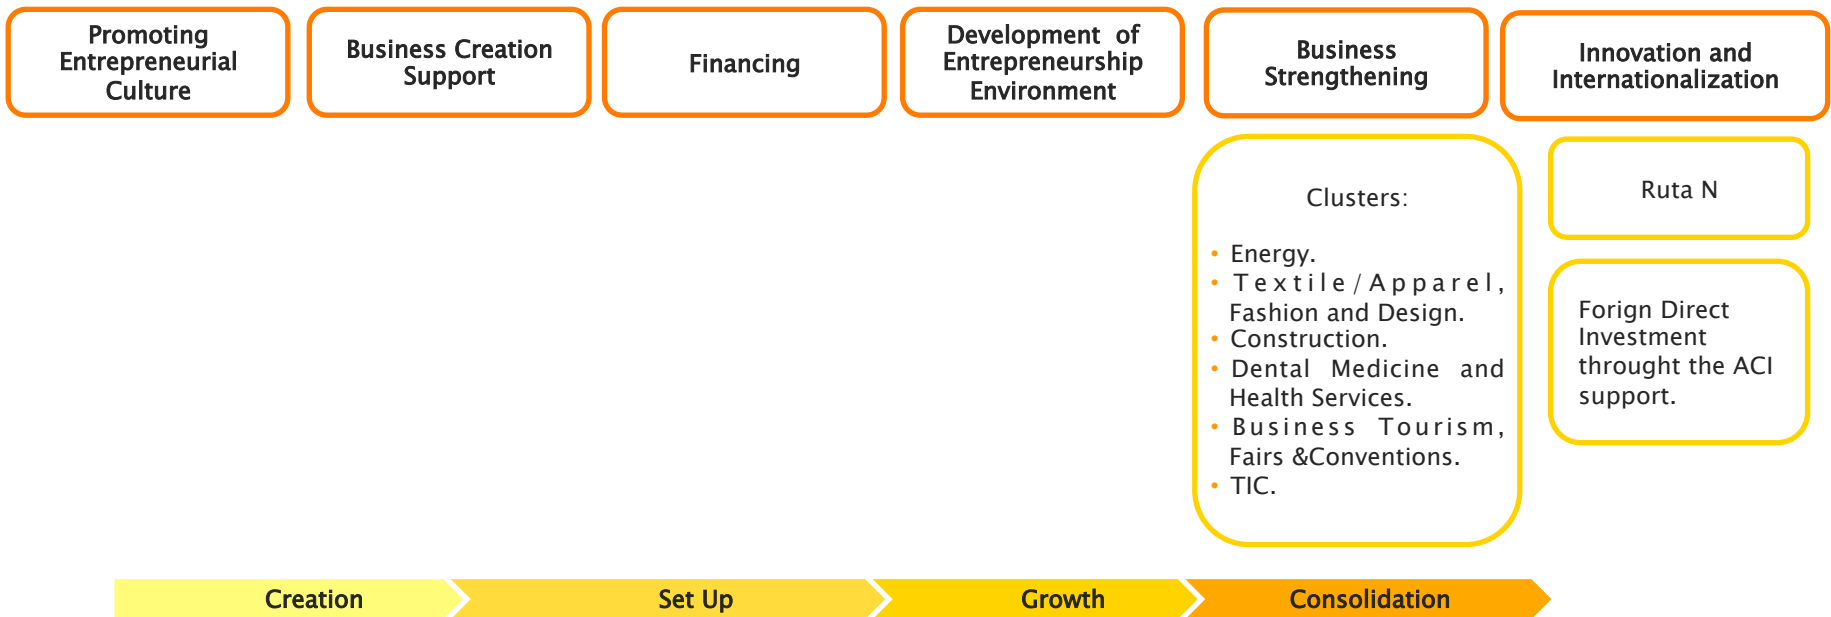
Promoting Entrepreneurial Culture

Business Creation Support

Financing

Development of Entrepreneurship Environment

Business Strengthening

Innovation and Internationalization

Clusters:

- Energy.
- Textile/Apparel, Fashion and Design.
- Construction.
- Dental Medicine and Health Services.
- Business Tourism, Fairs &Conventions.
- TIC.

Ruta N

Forign Direct Investment throught the ACI support.

Creation

Set Up

Growth

Consolidation